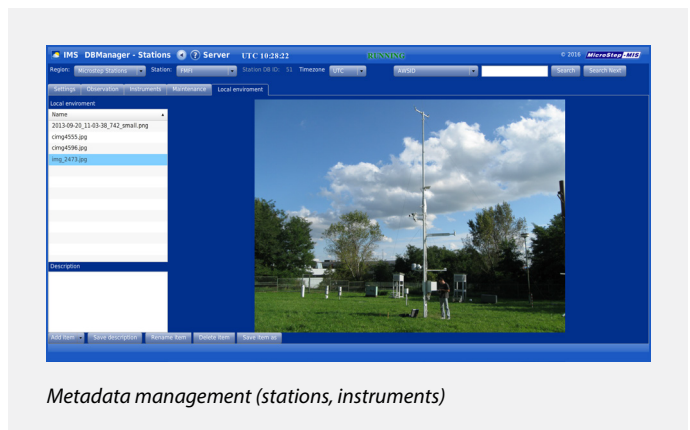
IMS DBManager - Stations ? Server UTC 10:28:22 RUNNING © 2016 MicroStep-MIS

Region: Microstep Stations Station: FMPI Station DB ID: 51 Timezone UTC AWSRD Search Search Next

Settings Observation Instruments Maintenance Local enviroment

Local enviroment

Name

2013-09-20_11-03-38_742_small.png

cimg4555.jpg

cimg4596.jpg

img_2473.jpg

Description

Add item Save description Rename item Delete item Save item as

Metadata management (stations, instruments)